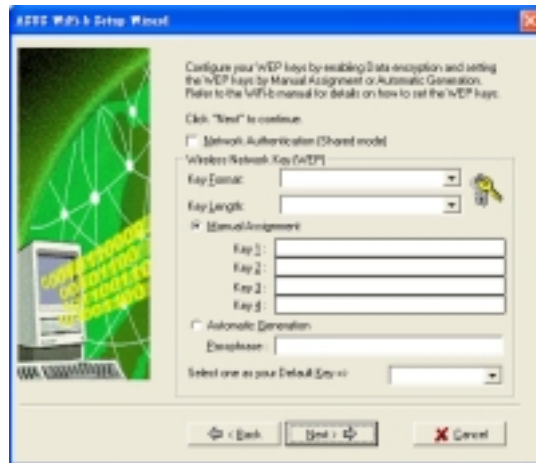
ASUS WiFi-b Setup Wizard

Configure your WEP keys by enabling Data encryption and setting the WEP keys by Manual Assignment or Automatic Generation. Refer to the WiFi-b manual for details on how to set the WEP keys.

Click "Next" to continue.

Network Authentication (Shared mode)

Wireless Network Key (WEP)

Key Format:

Key Length:

Manual Assignment

Key 1:

Key 2:

Key 3:

Key 4:

Automatic Generation

Passphrase:

Select one as your Default Key =>

< Back

Next >

Cancel